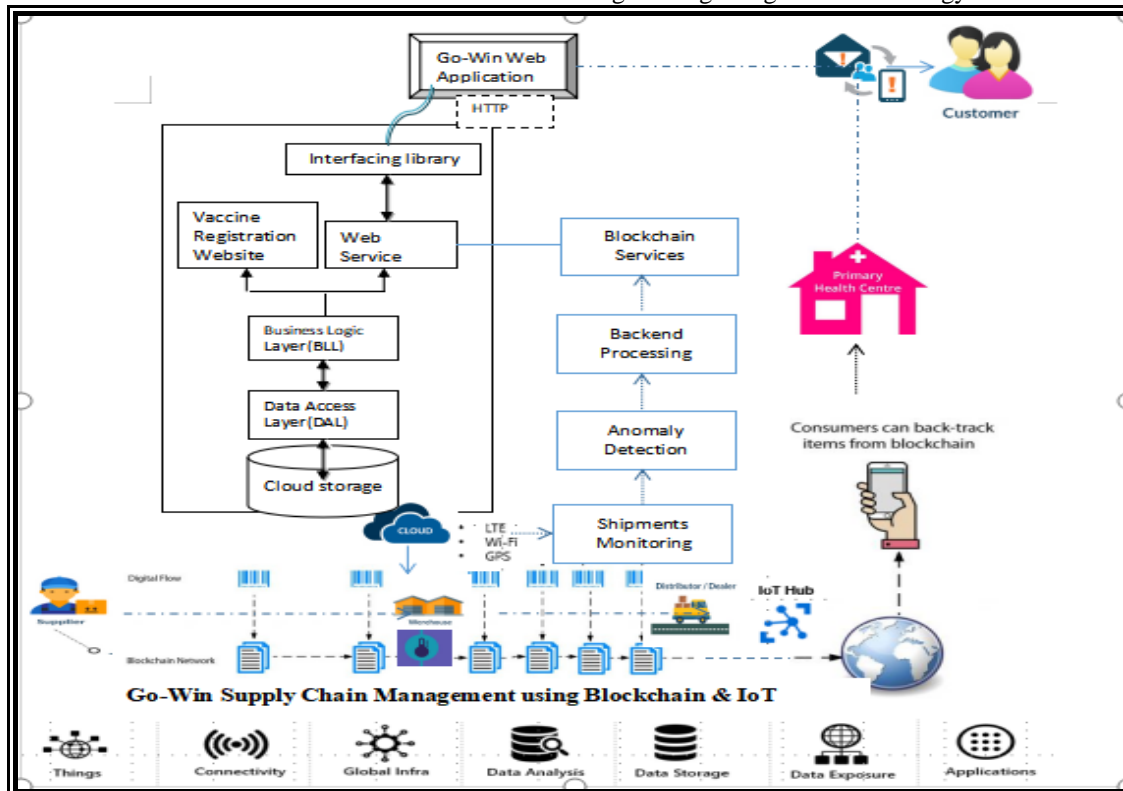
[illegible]

Go-Win Web Application

HTTP

Customer

Interfacing library

Vaccine Registration Website

Web Service

Blockchain Services

Primary Health Centre

Business Logic Layer(BLL)

Backend Processing

Data Access Layer(DAL)

Anomaly Detection

Consumers can back-track items from blockchain

Cloud storage

CLOUD

LTE
Wi-Fi
GPS

Shipments Monitoring

Digital Flow

Supplier

Warehouse

Distributor / Dealer

IoT Hub

Blockchain Network

Go-Win Supply Chain Management using Blockchain & IoT

Things

Connectivity

Global Infra

Data Analysis

Data Storage

Data Exposure

Applications